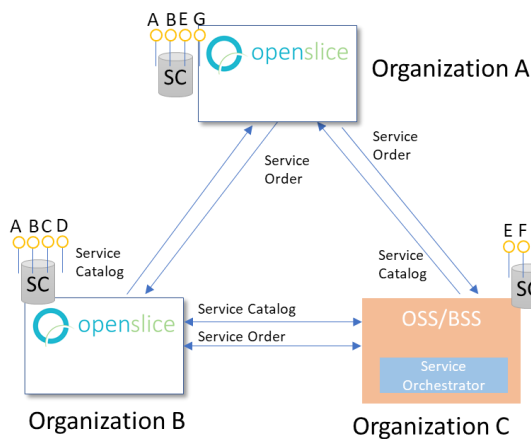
A BE G

SC

openslice

Organization A

Service Order

Service Order

A BC D

Service Catalog

SC

openslice

Organization B

Service Catalog

Service Catalog

Service Order

E F

SC

OSS/BSS

Service Orchestrator

Organization C